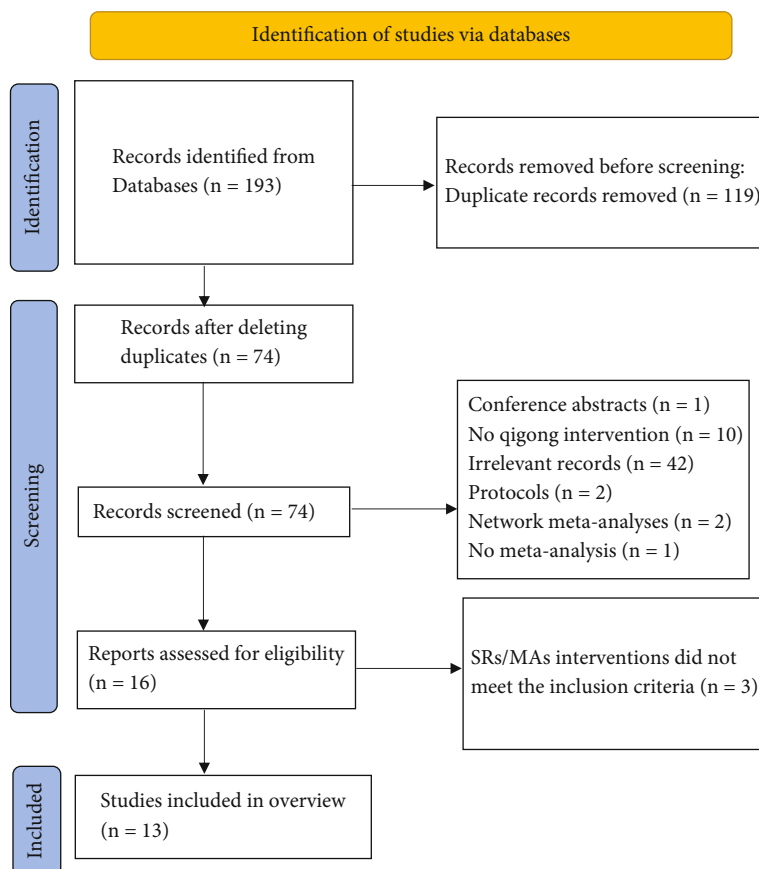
Identification of studies via databases

Identification

Records identified from Databases (n = 193)

Records removed before screening: Duplicate records removed (n = 119)

Screening

Records after deleting duplicates (n = 74)

Conference abstracts (n = 1)
No qigong intervention (n = 10)
Irrelevant records (n = 42)
Protocols (n = 2)
Network meta-analyses (n = 2)
No meta-analysis (n = 1)

Records screened (n = 74)

Reports assessed for eligibility (n = 16)

SRs/MAs interventions did not meet the inclusion criteria (n = 3)

Included

Studies included in overview (n = 13)